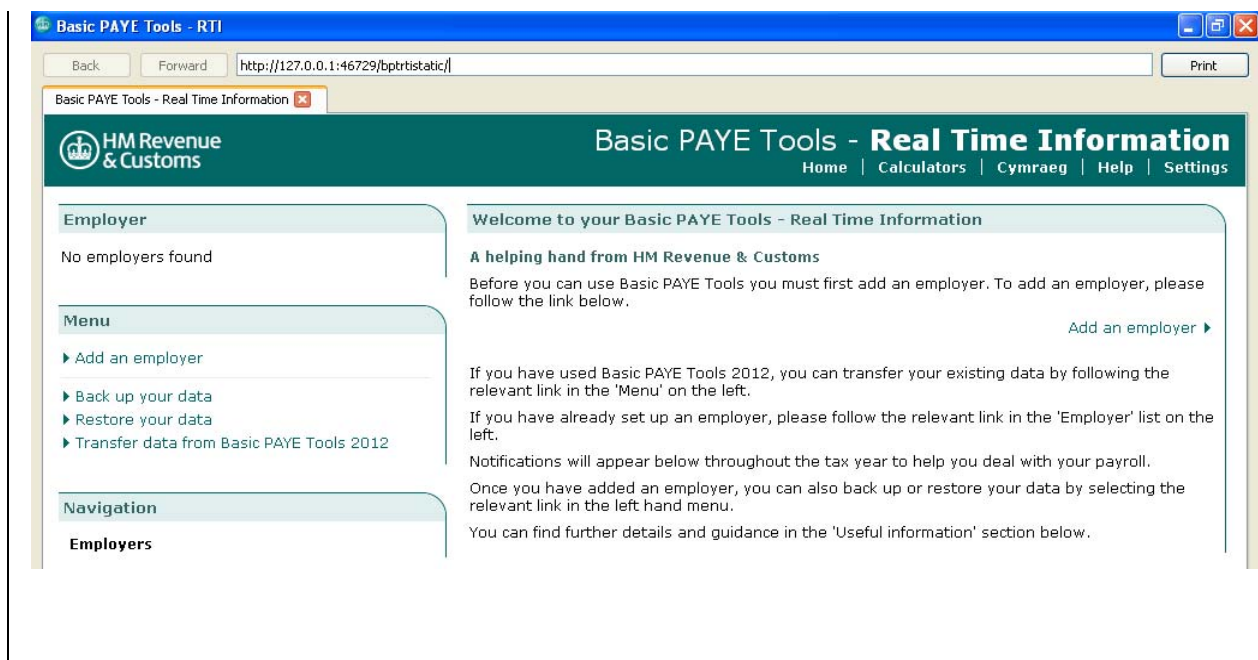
Basic PAYE Tools - RTI

Back Forward http://127.0.0.1:46729/bptrtistatic/ Print

Basic PAYE Tools - Real Time Information

HM Revenue & Customs

Basic PAYE Tools - **Real Time Information**

Home | Calculators | Cymraeg | Help | Settings

Employer

No employers found

Menu

▸ Add an employer

▸ Back up your data
▸ Restore your data
▸ Transfer data from Basic PAYE Tools 2012

Navigation

**Employers**

Welcome to your Basic PAYE Tools - Real Time Information

**A helping hand from HM Revenue & Customs**

Before you can use Basic PAYE Tools you must first add an employer. To add an employer, please follow the link below.

Add an employer ▸

If you have used Basic PAYE Tools 2012, you can transfer your existing data by following the relevant link in the 'Menu' on the left.

If you have already set up an employer, please follow the relevant link in the 'Employer' list on the left.

Notifications will appear below throughout the tax year to help you deal with your payroll.

Once you have added an employer, you can also back up or restore your data by selecting the relevant link in the left hand menu.

You can find further details and guidance in the 'Useful information' section below.